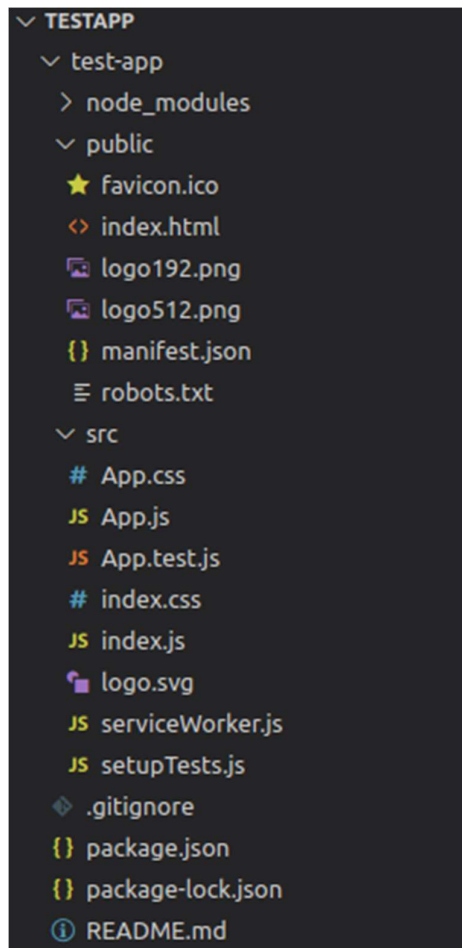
TESTAPP
test-app
node_modules
public
favicon.ico
<> index.html
logo192.png
logo512.png
{} manifest.json
robots.txt
src
# App.css
JS App.js
JS App.test.js
# index.css
JS index.js
logo.svg
JS serviceWorker.js
JS setupTests.js
.gitignore
{} package.json
{} package-lock.json
README.md